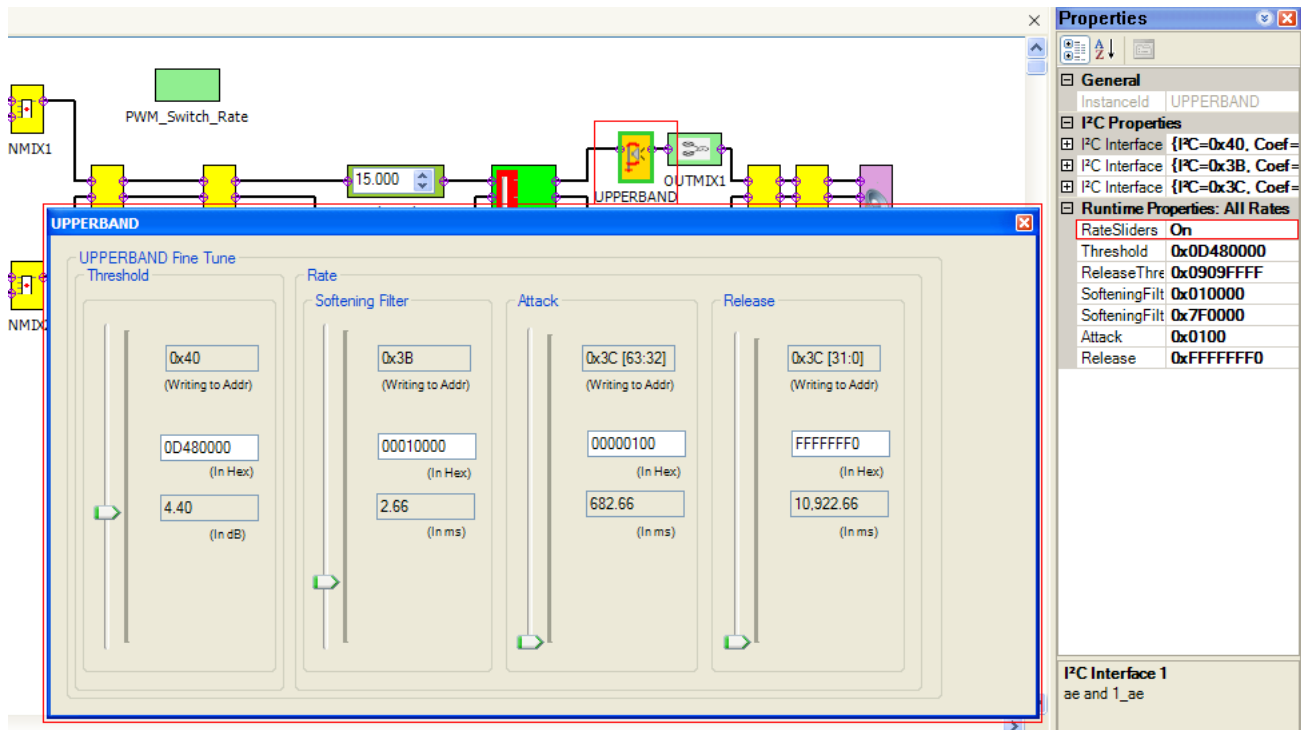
NMIX1

PWM_Switch_Rate

15.000

UPPERBAND

OUTMIX1

NMIX2

UPPERBAND

UPPERBAND Fine Tune

Threshold

0x40
(Writing to Addr)

0D480000
(In Hex)

4.40
(In dB)

Rate

Softening Filter

0x3B
(Writing to Addr)

00010000
(In Hex)

2.66
(In ms)

Attack

0x3C [63:32]
(Writing to Addr)

00000100
(In Hex)

682.66
(In ms)

Release

0x3C [31:0]
(Writing to Addr)

FFFFFFF0
(In Hex)

10,922.66
(In ms)

Properties

General

| InstanceId | UPPERBAND |
|---|---|

I²C Properties

| I²C Interface | {I²C=0x40, Coef= |
|---|---|
| I²C Interface | {I²C=0x3B, Coef= |
| I²C Interface | {I²C=0x3C, Coef= |

Runtime Properties: All Rates

| RateSliders | On |
|---|---|
| Threshold | 0x0D480000 |
| ReleaseThre | 0x0909FFFF |
| SofteningFilt | 0x010000 |
| SofteningFilt | 0x7F0000 |
| Attack | 0x0100 |
| Release | 0xFFFFFFF0 |

I²C Interface 1
ae and 1_ae